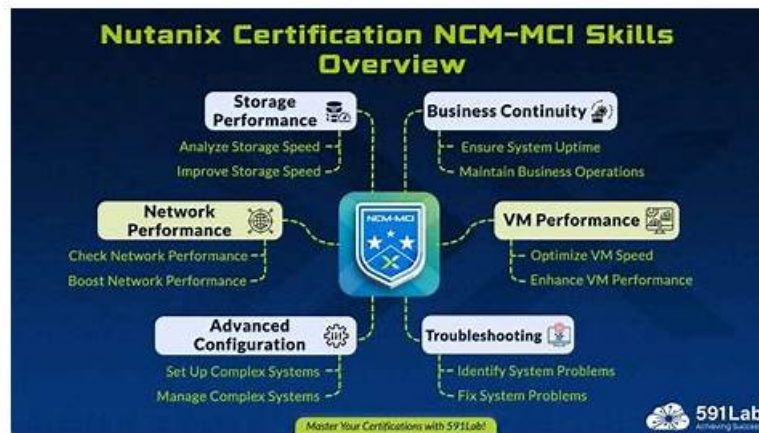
Nutanix Certification NCM-MCI Skills Overview

Storage Performance
Analyze Storage Speed
Improve Storage Speed

Business Continuity
Ensure System Uptime
Maintain Business Operations

Network Performance
Check Network Performance
Boost Network Performance

NCM-MCI

VM Performance
Optimize VM Speed
Enhance VM Performance

Advanced Configuration
Set Up Complex Systems
Manage Complex Systems

Troubleshooting
Identify System Problems
Fix System Problems

Master Your Certifications with 591Lab!

591Lab
Achieving Success